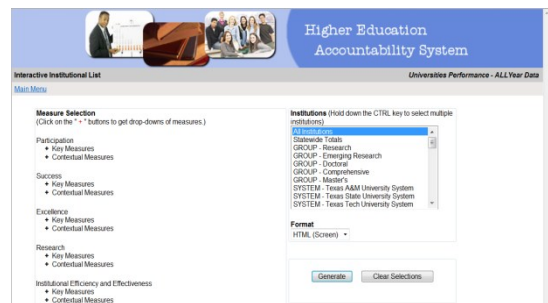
Higher Education Acoountability System

Interactive Institutional List

Universities Performance - ALLYear Data

Main Menu

Measure Selection
(Click on the " + " buttons to get drop-downs of measures.)

Participation
+ Key Measures
+ Contextual Measures

Success
+ Key Measures
+ Contextual Measures

Excellence
+ Key Measures
+ Contextual Measures

Research
+ Key Measures
+ Contextual Measures

Institutional Efficiency and Effectiveness
+ Key Measures
+ Contextual Measures

Institutions (Hold down the CTRL key to select multiple institutions)

All Institutions
Statewide Totals
GROUP - Research
GROUP - Emerging Research
GROUP - Doctoral
GROUP - Comprehensive
GROUP - Master's
SYSTEM - Texas A&M University System
SYSTEM - Texas State University System
SYSTEM - Texas Tech University System

Format
HTML (Screen)

Generate

Clear Selections